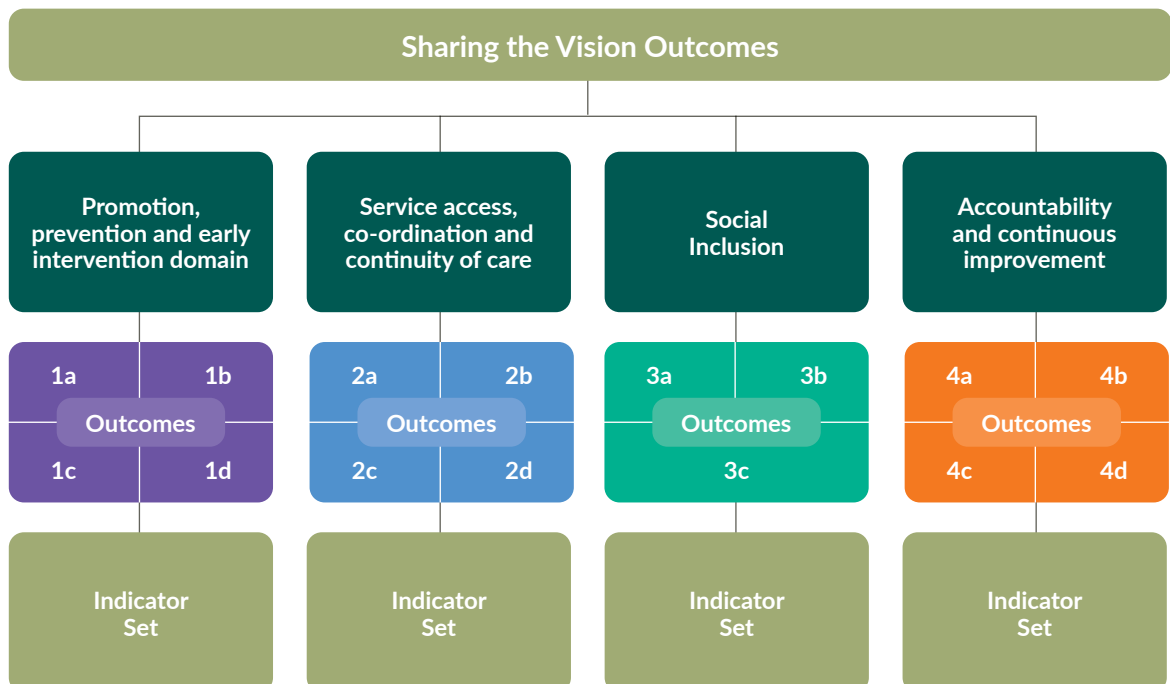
Sharing the Vision Outcomes

Promotion, prevention and early intervention domain

Service access, co-ordination and continuity of care

Social Inclusion

Accountability and continuous improvement

1a
1b
Outcomes
1c
1d

2a
2b
Outcomes
2c
2d

3a
3b
Outcomes
3c

4a
4b
Outcomes
4c
4d

Indicator Set

Indicator Set

Indicator Set

Indicator Set